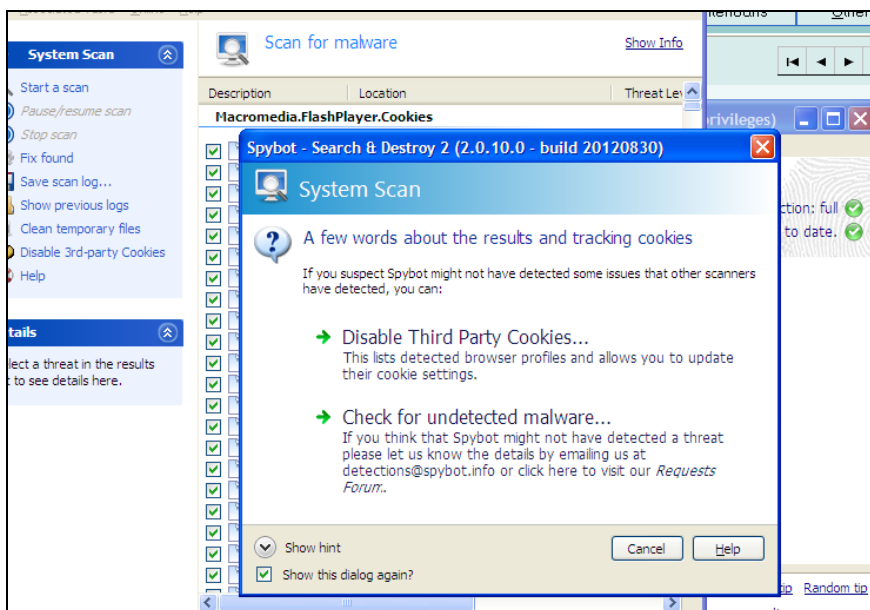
System Scan

Start a scan
Pause/resume scan
Stop scan
Fix found
Save scan log...
Show previous logs
Clean temporary files
Disable 3rd-party Cookies
Help

tails

lect a threat in the results
to see details here.

Scan for malware
Show Info

| Description | Location | Threat Lev |
|---|---|---|

Macromedia.FlashPlayer.Cookies

rivileges)

ction: full
to date.

Spybot - Search & Destroy 2 (2.0.10.0 - build 20120830)

System Scan

A few words about the results and tracking cookies

If you suspect Spybot might not have detected some issues that other scanners have detected, you can:

Disable Third Party Cookies...
This lists detected browser profiles and allows you to update their cookie settings.

Check for undetected malware...
If you think that Spybot might not have detected a threat please let us know the details by emailing us at detections@spybot.info or click here to visit our Requests Forum.

Show hint
Show this dialog again?

Cancel
Help

tip
Random tip